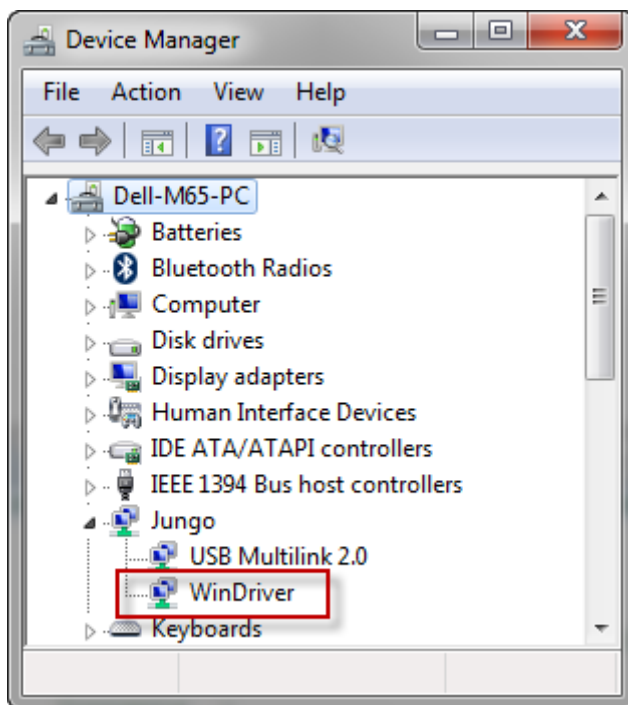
Device Manager

File Action View Help

Dell-M65-PC
Batteries
Bluetooth Radios
Computer
Disk drives
Display adapters
Human Interface Devices
IDE ATA/ATAPI controllers
IEEE 1394 Bus host controllers
Jungo
USB Multilink 2.0
WinDriver
Keyboards